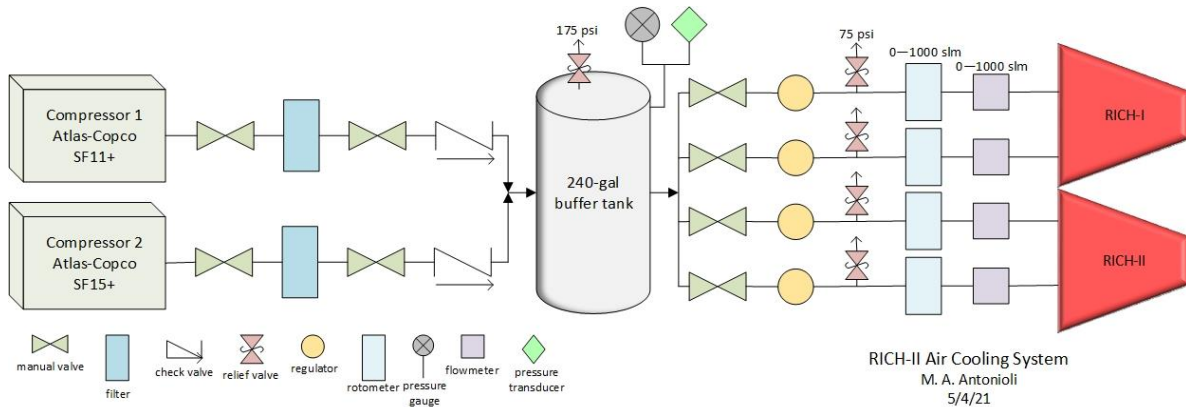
Compressor 1
Atlas-Copco
SF11+

Compressor 2
Atlas-Copco
SF15+

175 psi

240-gal
buffer tank

75 psi

0—1000 slm

0—1000 slm

RICH-I

RICH-II

manual valve

filter

check valve

relief valve

regulator

rotometer

pressure gauge

flowmeter

pressure transducer

RICH-II Air Cooling System
M. A. Antonioli
5/4/21